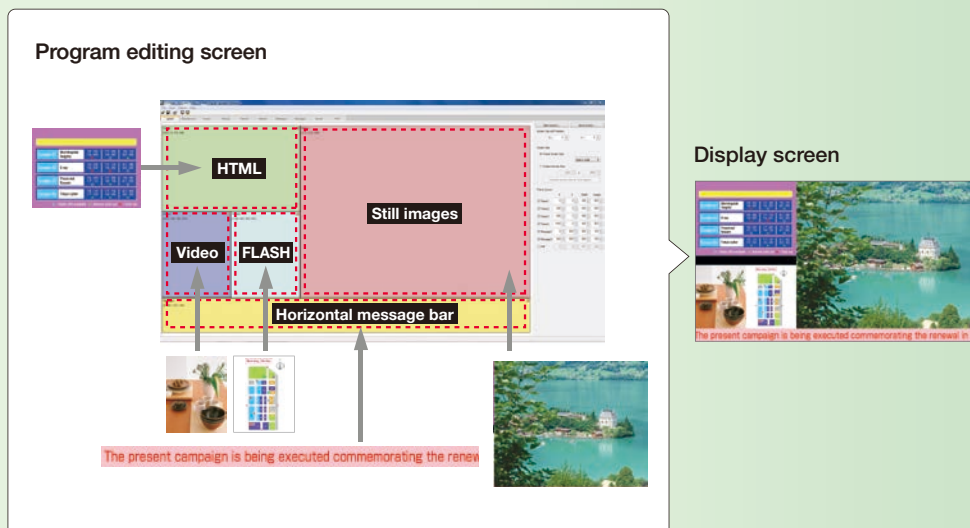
Program editing screen

HTML

Still images

Video

FLASH

Horizontal message bar

The present campaign is being executed commemorating the renew

Display screen

The present campaign is being executed commemorating the renewal in